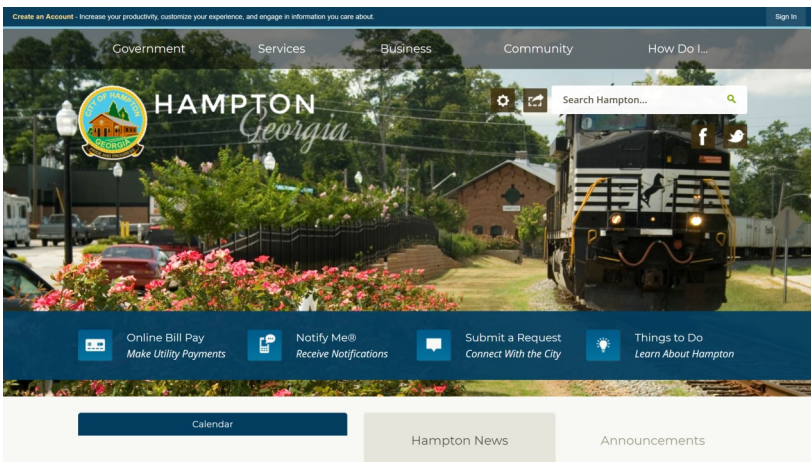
Create an Account - Increase your productivity, customize your experience, and engage in information you care about.

Sign In

Government Services Business Community How Do I...

CITY OF HAMPTON GEORGIA

HAMPTON Georgia

Search Hampton...

f

Online Bill Pay
Make Utility Payments

Notify Me®
Receive Notifications

Submit a Request
Connect With the City

Things to Do
Learn About Hampton

Calendar

Hampton News

Announcements